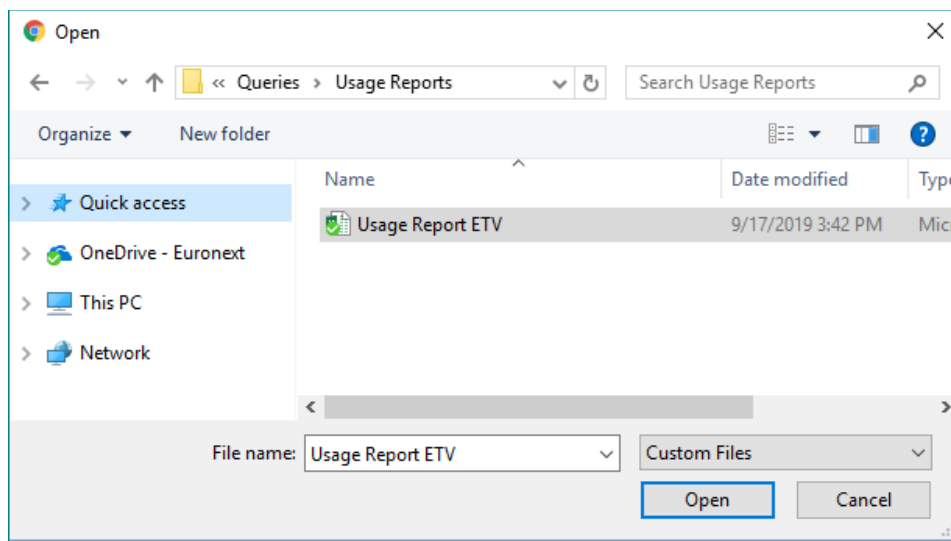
Open

« Queries › Usage Reports

Search Usage Reports

Organize ▾ New folder

Quick access

OneDrive - Euronext

This PC

Network

| Name | Date modified | Typ |
|---|---|---|
| Usage Report ETV | 9/17/2019 3:42 PM | Mic |

File name: Usage Report ETV

Custom Files

Open

Cancel